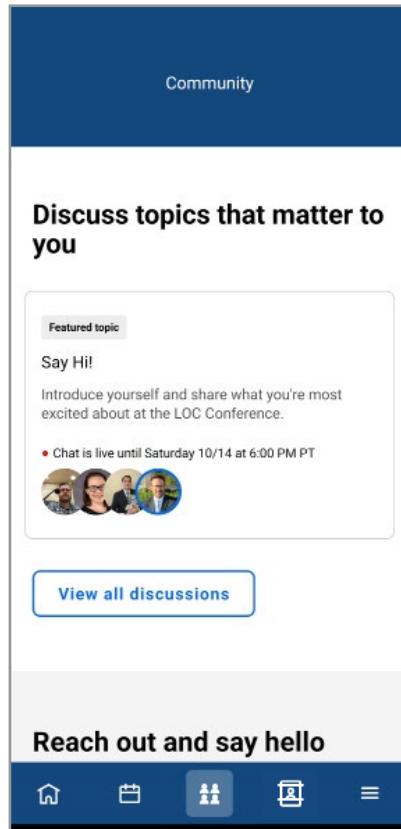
Community

Discuss topics that matter to you

Featured topic

Say Hi!

Introduce yourself and share what you're most excited about at the LOC Conference.

• Chat is live until Saturday 10/14 at 6:00 PM PT

View all discussions

Reach out and say hello